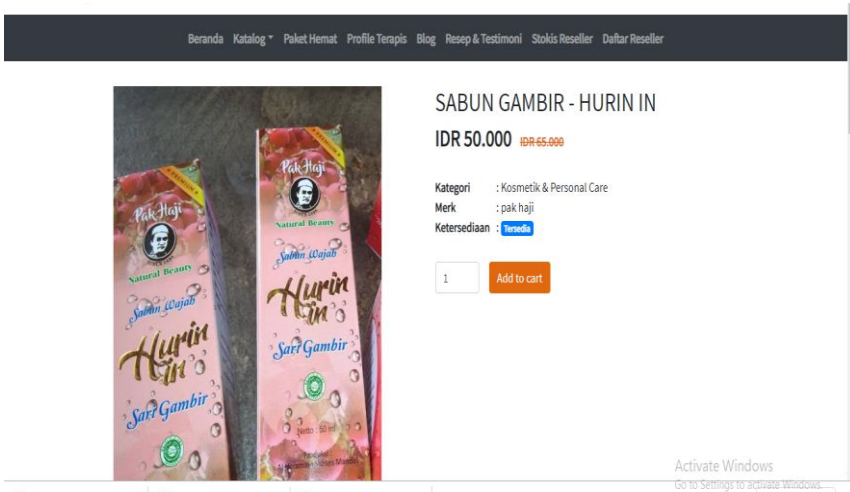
Beranda Katalog Paket Hemat Profile Terapis Blog Resep & Testimoni Stokis Reseller Daftar Reseller

Pak Haji
Natural Beauty
Sabun Wajah
Hurin in
Sari Gambir

Pak Haji
Natural Beauty
Sabun Wajah
Hurin in
Sari Gambir
Netto : 50 ml

SABUN GAMBIR - HURIN IN

IDR 50.000 IDR 65.000

Kategori : Kosmetik & Personal Care
Merk : pak haji
Ketersediaan : Tersedia

1 Add to cart

Activate Windows
Go to Settings to activate Windows.